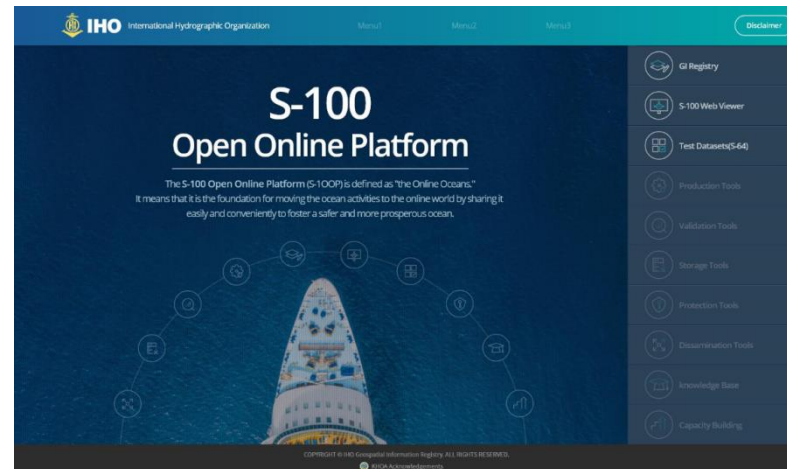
IHO International Hydrographic Organization

Menu1

Menu2

Menu3

Disclaimer

GI Registry

S-100 Web Viewer

Test Datasets(S-64)

Production Tools

Validation Tools

Storage Tools

Protection Tools

Dissemination Tools

Knowledge Base

Capacity Building

S-100

Open Online Platform

The S-100 Open Online Platform (S-100OP) is defined as "the Online Oceans." It means that it is the foundation for moving the ocean activities to the online world by sharing it easily and conveniently to foster a safer and more prosperous ocean.

COPYRIGHT © IHO Geospatial Information Registry. ALL RIGHTS RESERVED.

KHOA Acknowledgements